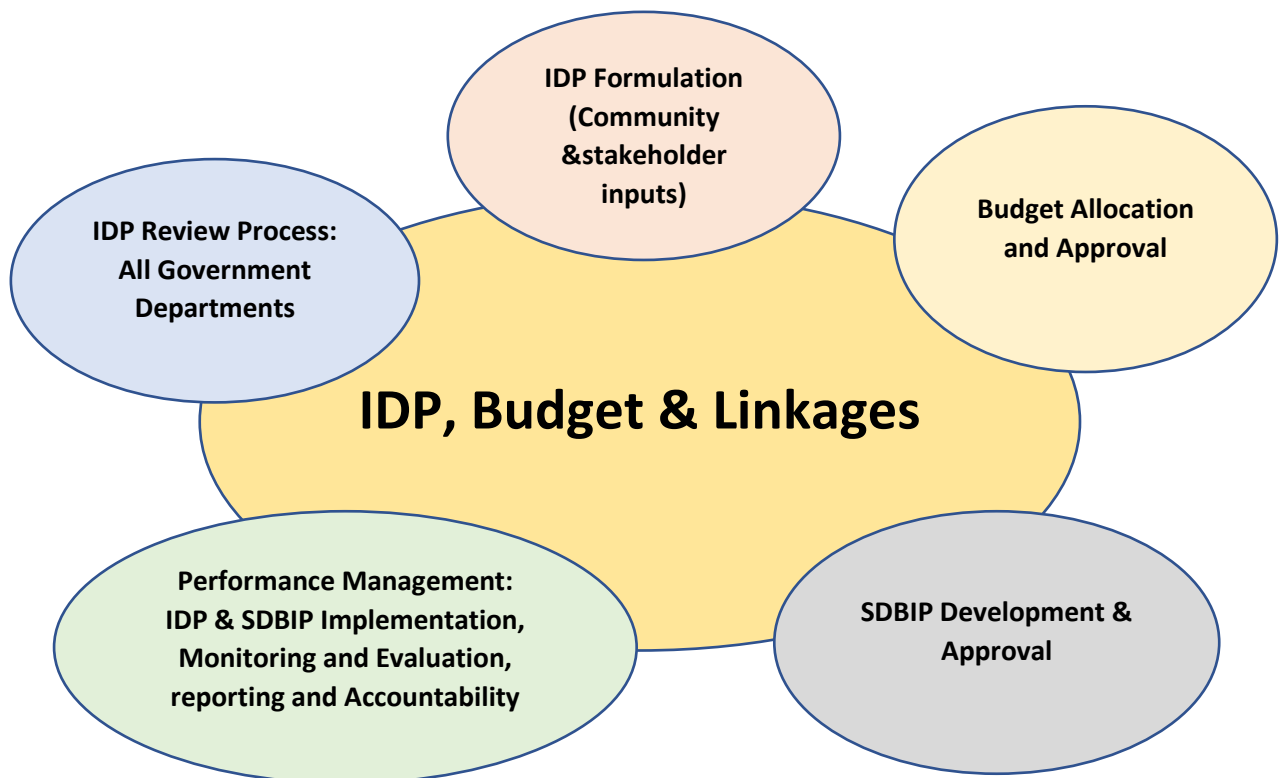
IDP Formulation (Community &stakeholder inputs)

Budget Allocation and Approval

IDP Review Process: All Government Departments

IDP, Budget & Linkages

Performance Management: IDP & SDBIP Implementation, Monitoring and Evaluation, reporting and Accountability

SDBIP Development & Approval